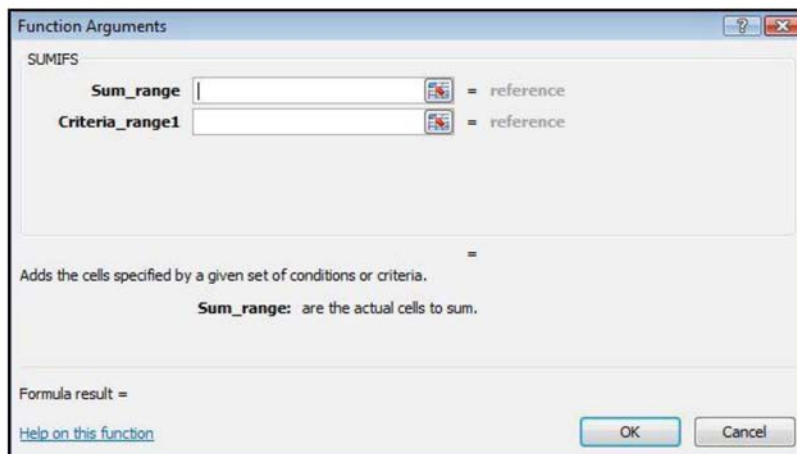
Function Arguments

?

SUMIFS

Sum_range = reference

Criteria_range1 = reference

=

Adds the cells specified by a given set of conditions or criteria.

Sum_range: are the actual cells to sum.

Formula result =

Help on this function

OK

Cancel